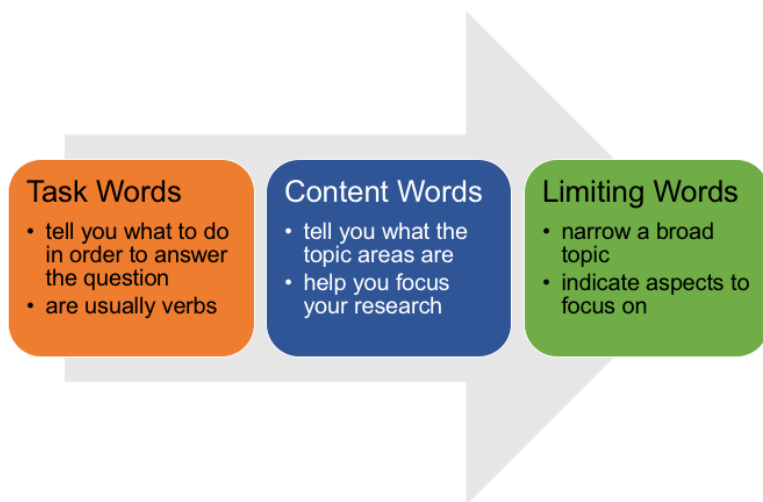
Task Words
• tell you what to do in order to answer the question
• are usually verbs

Content Words
• tell you what the topic areas are
• help you focus your research

Limiting Words
• narrow a broad topic
• indicate aspects to focus on